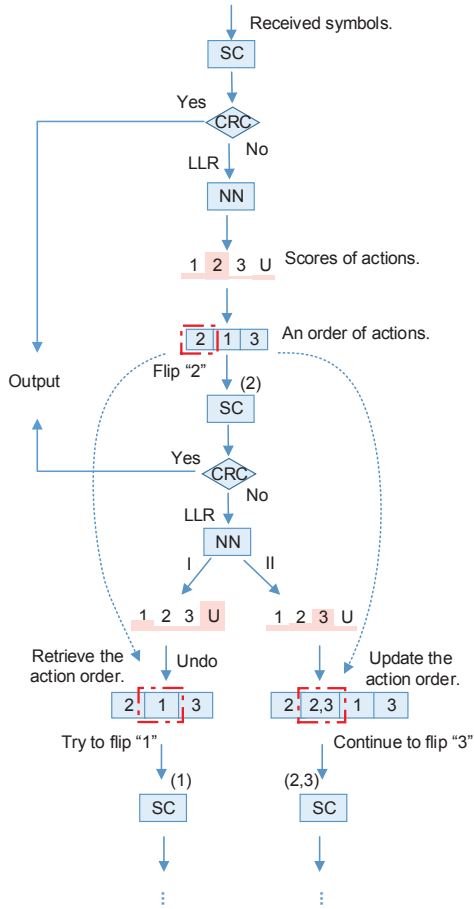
Received symbols.

SC

Yes

CRC

No

LLR

NN

1 2 3 U

Scores of actions.

2 1 3

An order of actions.

Output

Flip "2"

(2)

SC

Yes

CRC

No

LLR

NN

I

II

1 2 3 U

1 2 3 U

Retrieve the action order.

Undo

Update the action order.

2 1 3

2 2,3 1 3

Try to flip "1"

Continue to flip "3"

(1)

(2,3)

SC

SC

⋮

⋮